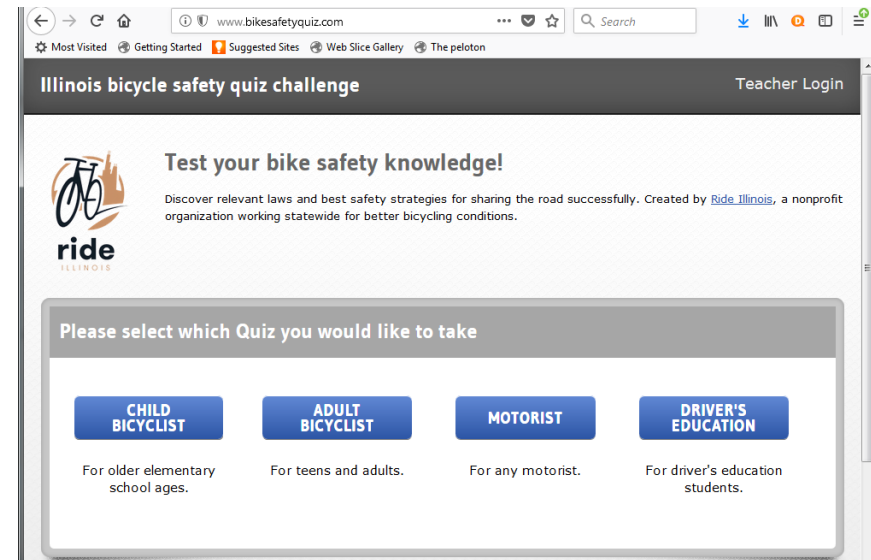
www.bikesafetyquiz.com

Search

Most Visited Getting Started Suggested Sites Web Slice Gallery The peloton

Illinois bicycle safety quiz challenge

Teacher Login

ride
ILLINOIS

Test your bike safety knowledge!

Discover relevant laws and best safety strategies for sharing the road successfully. Created by Ride Illinois, a nonprofit organization working statewide for better bicycling conditions.

Please select which Quiz you would like to take

CHILD BICYCLIST

For older elementary school ages.

ADULT BICYCLIST

For teens and adults.

MOTORIST

For any motorist.

DRIVER'S EDUCATION

For driver's education students.